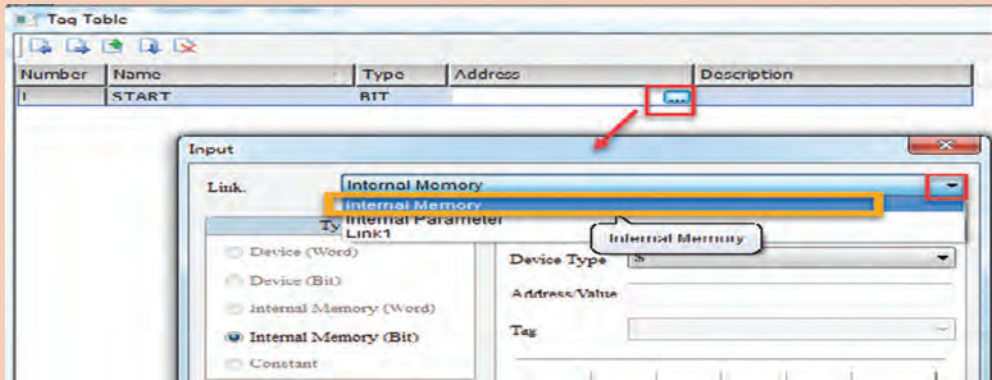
Tag Table

| Number | Name | Type | Address | Description |
|---|---|---|---|---|
| 1 | START | BIT | ... | |

Input

Link. Internal Memory

Internal Memory
Internal Parameter
Link1

Internal Memory

Ty

Device (Word)
Device (Bit)
Internal Memory (Word)
Internal Memory (Bit)
Constant

Device Type $

Address/Value

Tag